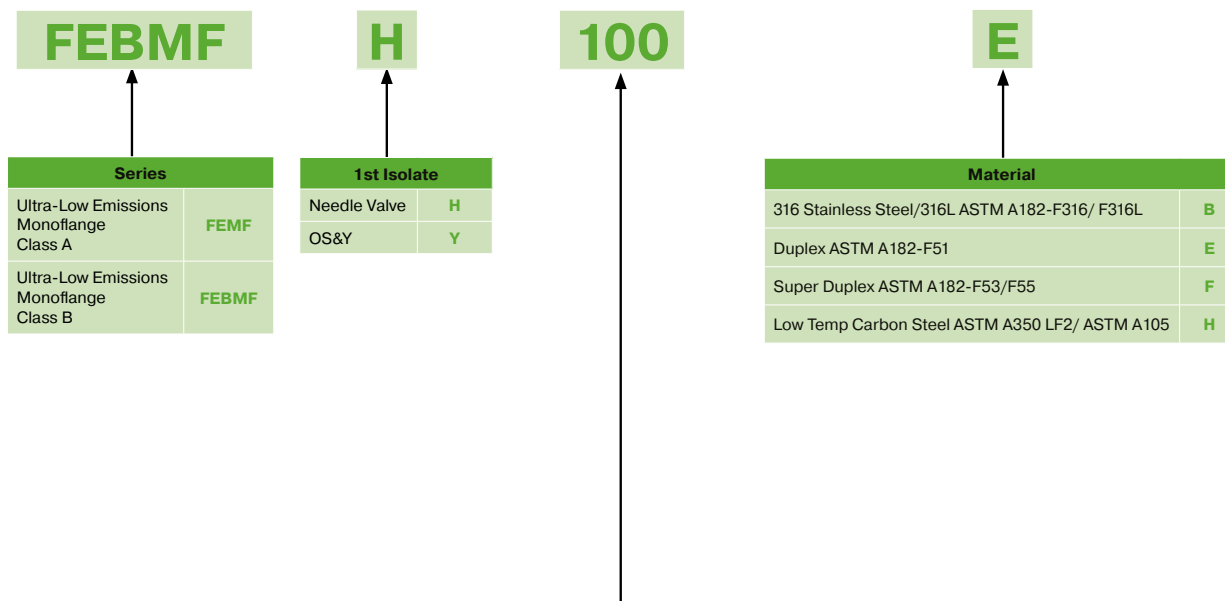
FEBMF

H

100

E

| Series | |
|---|---|
| Ultra-Low Emissions Monoflange Class A | FEMF |
| Ultra-Low Emissions Monoflange Class B | FEBMF |

| 1st Isolate | |
|---|---|
| Needle Valve | H |
| OS&Y | Y |

| Material | |
|---|---|
| 316 Stainless Steel/316L ASTM A182-F316/ F316L | B |
| Duplex ASTM A182-F51 | E |
| Super Duplex ASTM A182-F53/F55 | F |
| Low Temp Carbon Steel ASTM A350 LF2/ ASTM A105 | H |